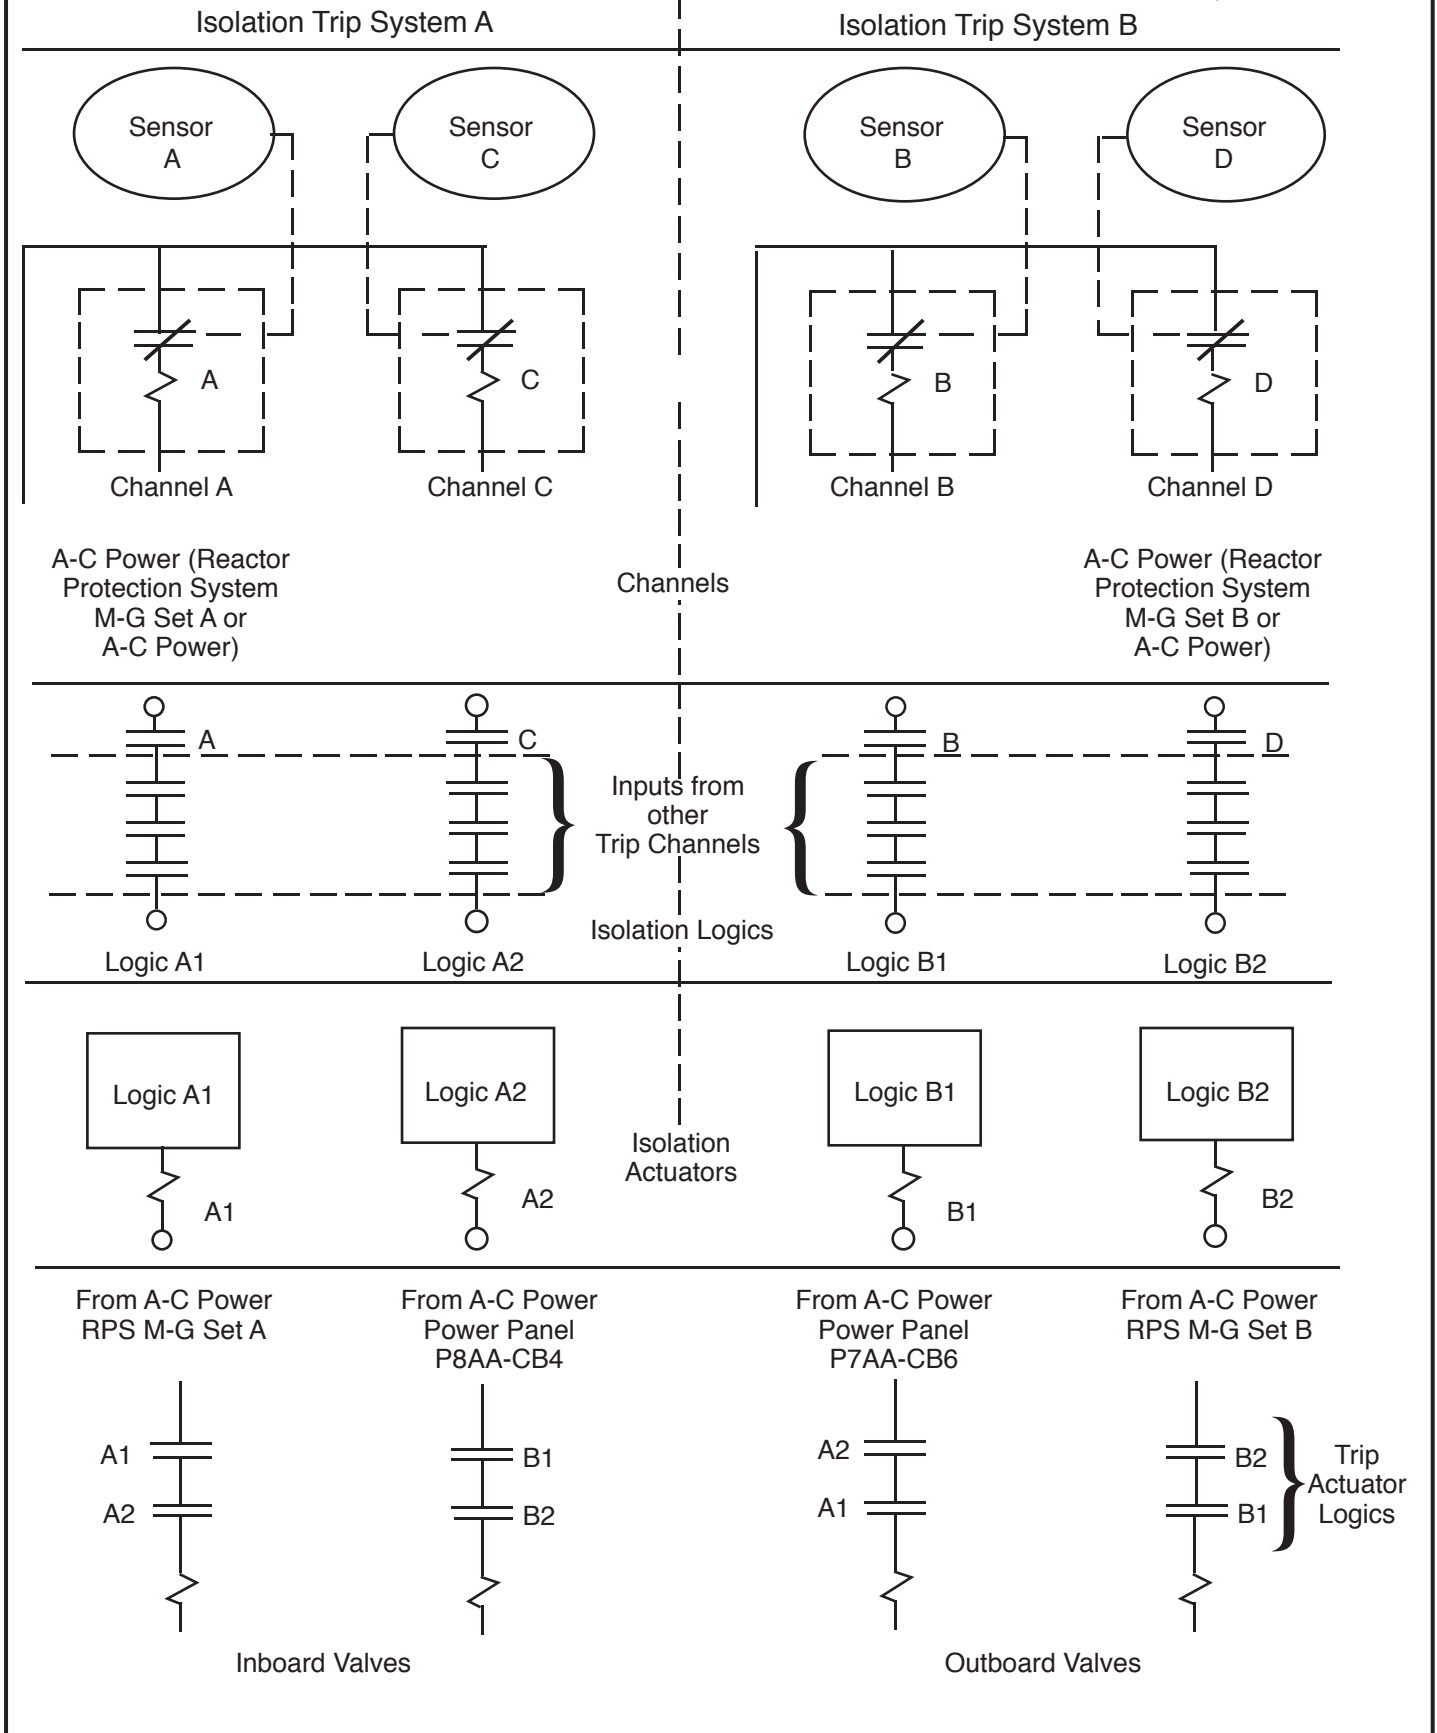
Isolation Trip System A

Isolation Trip System B

Sensor A

Sensor C

Sensor B

Sensor D

A

C

B

D

Channel A

Channel C

Channel B

Channel D

A-C Power (Reactor Protection System M-G Set A or A-C Power)

Channels

A-C Power (Reactor Protection System M-G Set B or A-C Power)

A

C

B

D

Inputs from other Trip Channels

Isolation Logics

Logic A1

Logic A2

Logic B1

Logic B2

Logic A1

Logic A2

Logic B1

Logic B2

Isolation Actuators

A1

A2

B1

B2

From A-C Power RPS M-G Set A

From A-C Power Power Panel P8AA-CB4

From A-C Power Power Panel P7AA-CB6

From A-C Power RPS M-G Set B

A1

A2

B1

B2

A2

A1

B2

B1

Trip Actuator Logics

Inboard Valves

Outboard Valves